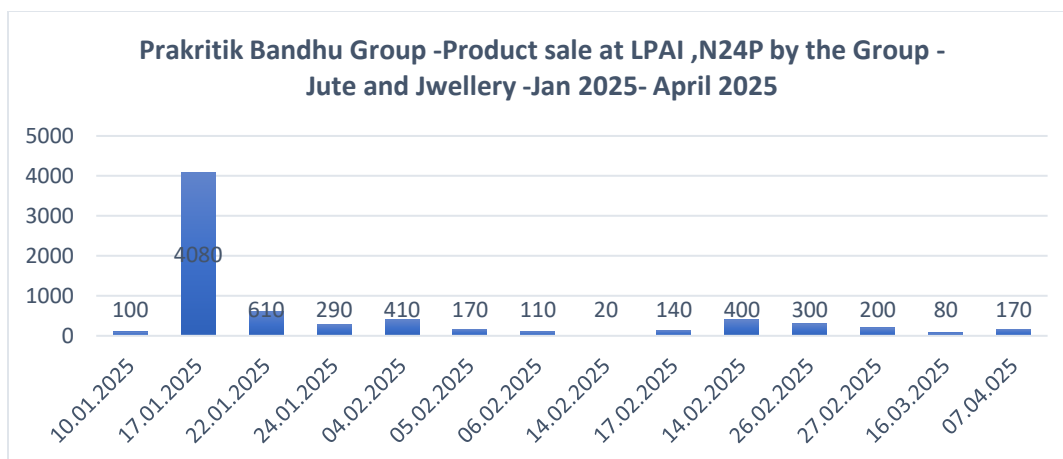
Prakritik Bandhu Group -Product sale at LPAI ,N24P by the Group - Jute and Jwellery -Jan 2025- April 2025

5000
4000
3000
2000
1000
0

100
4080
610
290
410
170
110
20
140
400
300
200
80
170

10.01.2025
17.01.2025
22.01.2025
24.01.2025
04.02.2025
05.02.2025
06.02.2025
14.02.2025
17.02.2025
14.02.2025
26.02.2025
27.02.2025
16.03.2025
07.04.2025